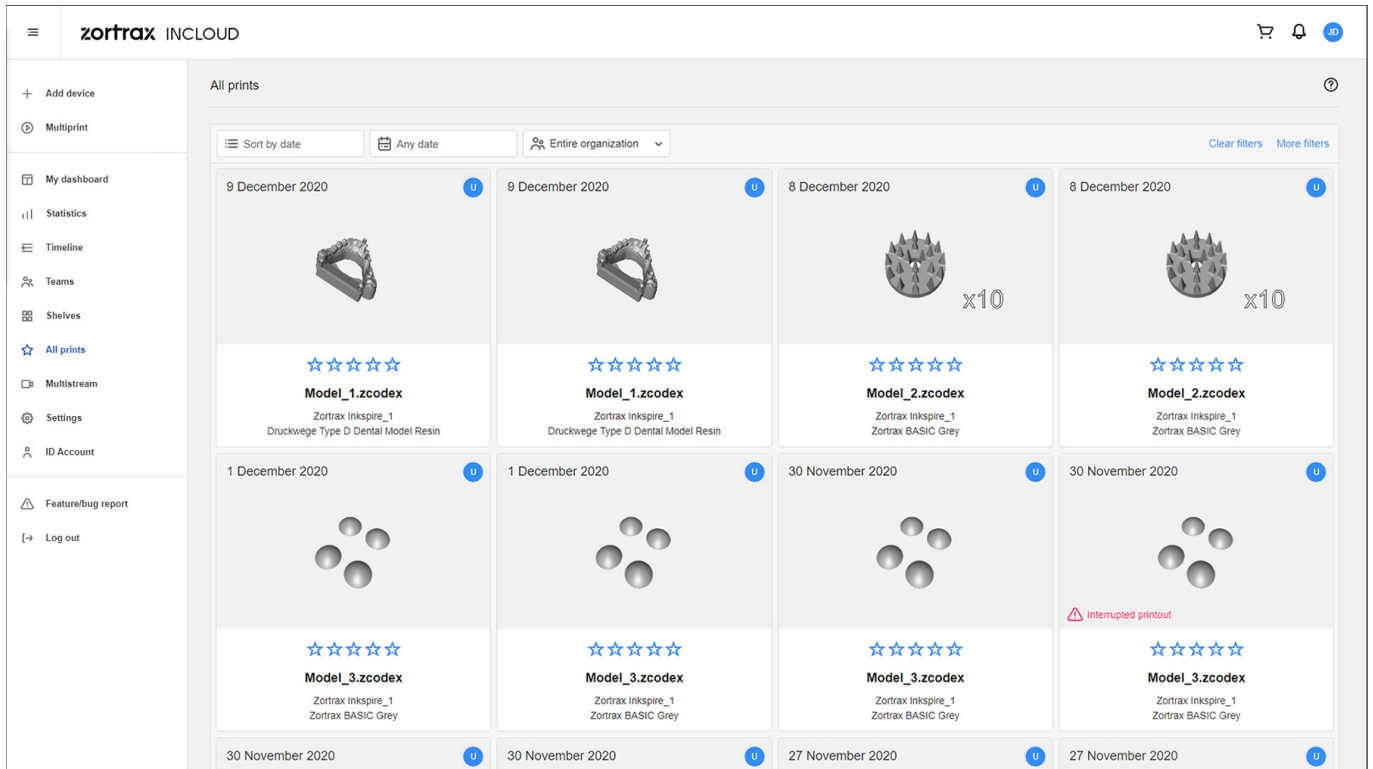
zortrax INCLOUD

JD

Add device
Multiprint
My dashboard
Statistics
Timeline
Teams
Shelves
All prints
Multistream
Settings
ID Account
Feature/bug report
Log out

All prints

Sort by date
Any date
Entire organization
Clear filters
More filters

9 December 2020
U
Model_1.zcodex
Zortrax Inkspire_1
Druckwege Type D Dental Model Resin

9 December 2020
U
Model_1.zcodex
Zortrax Inkspire_1
Druckwege Type D Dental Model Resin

8 December 2020
U
x10
Model_2.zcodex
Zortrax Inkspire_1
Zortrax BASIC Grey

8 December 2020
U
x10
Model_2.zcodex
Zortrax Inkspire_1
Zortrax BASIC Grey

1 December 2020
U
Model_3.zcodex
Zortrax Inkspire_1
Zortrax BASIC Grey

1 December 2020
U
Model_3.zcodex
Zortrax Inkspire_1
Zortrax BASIC Grey

30 November 2020
U
Model_3.zcodex
Zortrax Inkspire_1
Zortrax BASIC Grey

30 November 2020
U
Interrupted printout
Model_3.zcodex
Zortrax Inkspire_1
Zortrax BASIC Grey

30 November 2020
U
30 November 2020
U
27 November 2020
U
27 November 2020
U